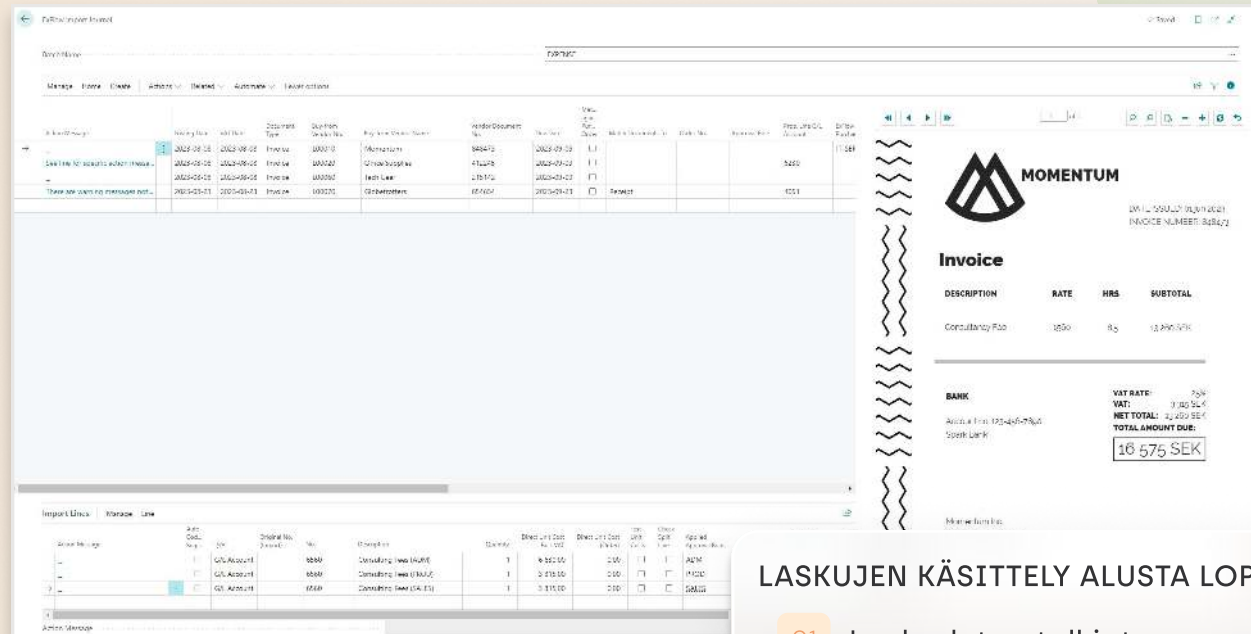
MOMENTUM

INVOICE NUMBER: 848473

Invoice

| DESCRIPTION | RATE | HRS | SUBTOTAL |
|---|---|---|---|
| Consultancy Fee | 1560 | 8,5 | 13 260 SEK |

BANK

Spark Bank

VAT RATE: 25%
VAT: 3 315 SEK
NET TOTAL: 13 260 SEK
TOTAL AMOUNT DUE:
16 575 SEK

Momentum Inc

| | Posting Date | VAT Date | Document Type | Buy-from Vendor No. | Buy-from Vendor Name | Vendor Document No. | Due Date |
|---|---|---|---|---|---|---|---|
| _ | 2023-08-08 | 2023-08-08 | Invoice | 100010 | Momentum | 848473 | 2023-09-03 |
| See how for specific action messa... | 2023-06-05 | 2023-06-05 | Invoice | 100020 | Office Supplies | 415526 | 2023-07-03 |
| _ | 2023-06-05 | 2023-06-05 | Invoice | 100030 | Tech Gear | 215478 | 2023-07-03 |
| There are warning messages not... | 2023-05-31 | 2023-05-31 | Invoice | 100070 | Globetrotters | 657654 | 2023-06-21 |

Import Lines | Manage | Line

| Action Message | Type | No. | Description | Quantity | Direct Unit Cost | Kpi ted |
|---|---|---|---|---|---|---|
| _ | G/L Account | 6660 | Consulting fees (ALM) | 1 | 6 630,00 | ALM |
| _ | G/L Account | 6660 | Consulting fees (MAJU) | 1 | 3 315,00 | MAJU |
| _ | G/L Account | 6660 | Consulting fees (SAMS) | 1 | 3 315,00 | SAMS |

LASKUJEN KÄSITTELY ALUSTA LOP